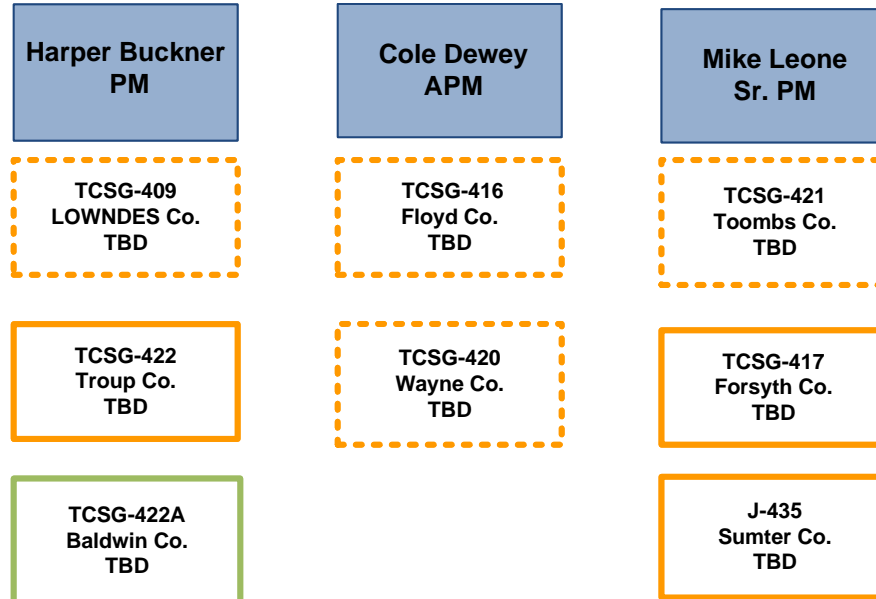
Harper Buckner
PM

TCSG-409
LOWNDES Co.
TBD

TCSG-422
Troup Co.
TBD

TCSG-422A
Baldwin Co.
TBD

Cole Dewey
APM

TCSG-416
Floyd Co.
TBD

TCSG-420
Wayne Co.
TBD

Mike Leone
Sr. PM

TCSG-421
Toombs Co.
TBD

TCSG-417
Forsyth Co.
TBD

J-435
Sumter Co.
TBD